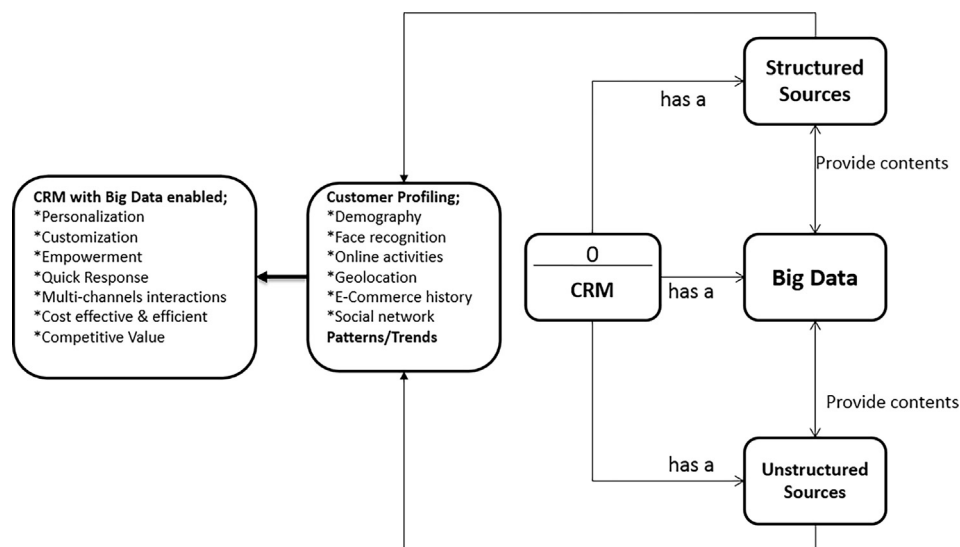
CRM with Big Data enabled;
*Personalization
*Customization
*Empowerment
*Quick Response
*Multi-channels interactions
*Cost effective & efficient
*Competitive Value

Customer Profiling;
*Demography
*Face recognition
*Online activities
*Geolocation
*E-Commerce history
*Social network
Patterns/Trends

0
CRM

has a

has a

has a

Structured Sources

Provide contents

Big Data

Provide contents

Unstructured Sources